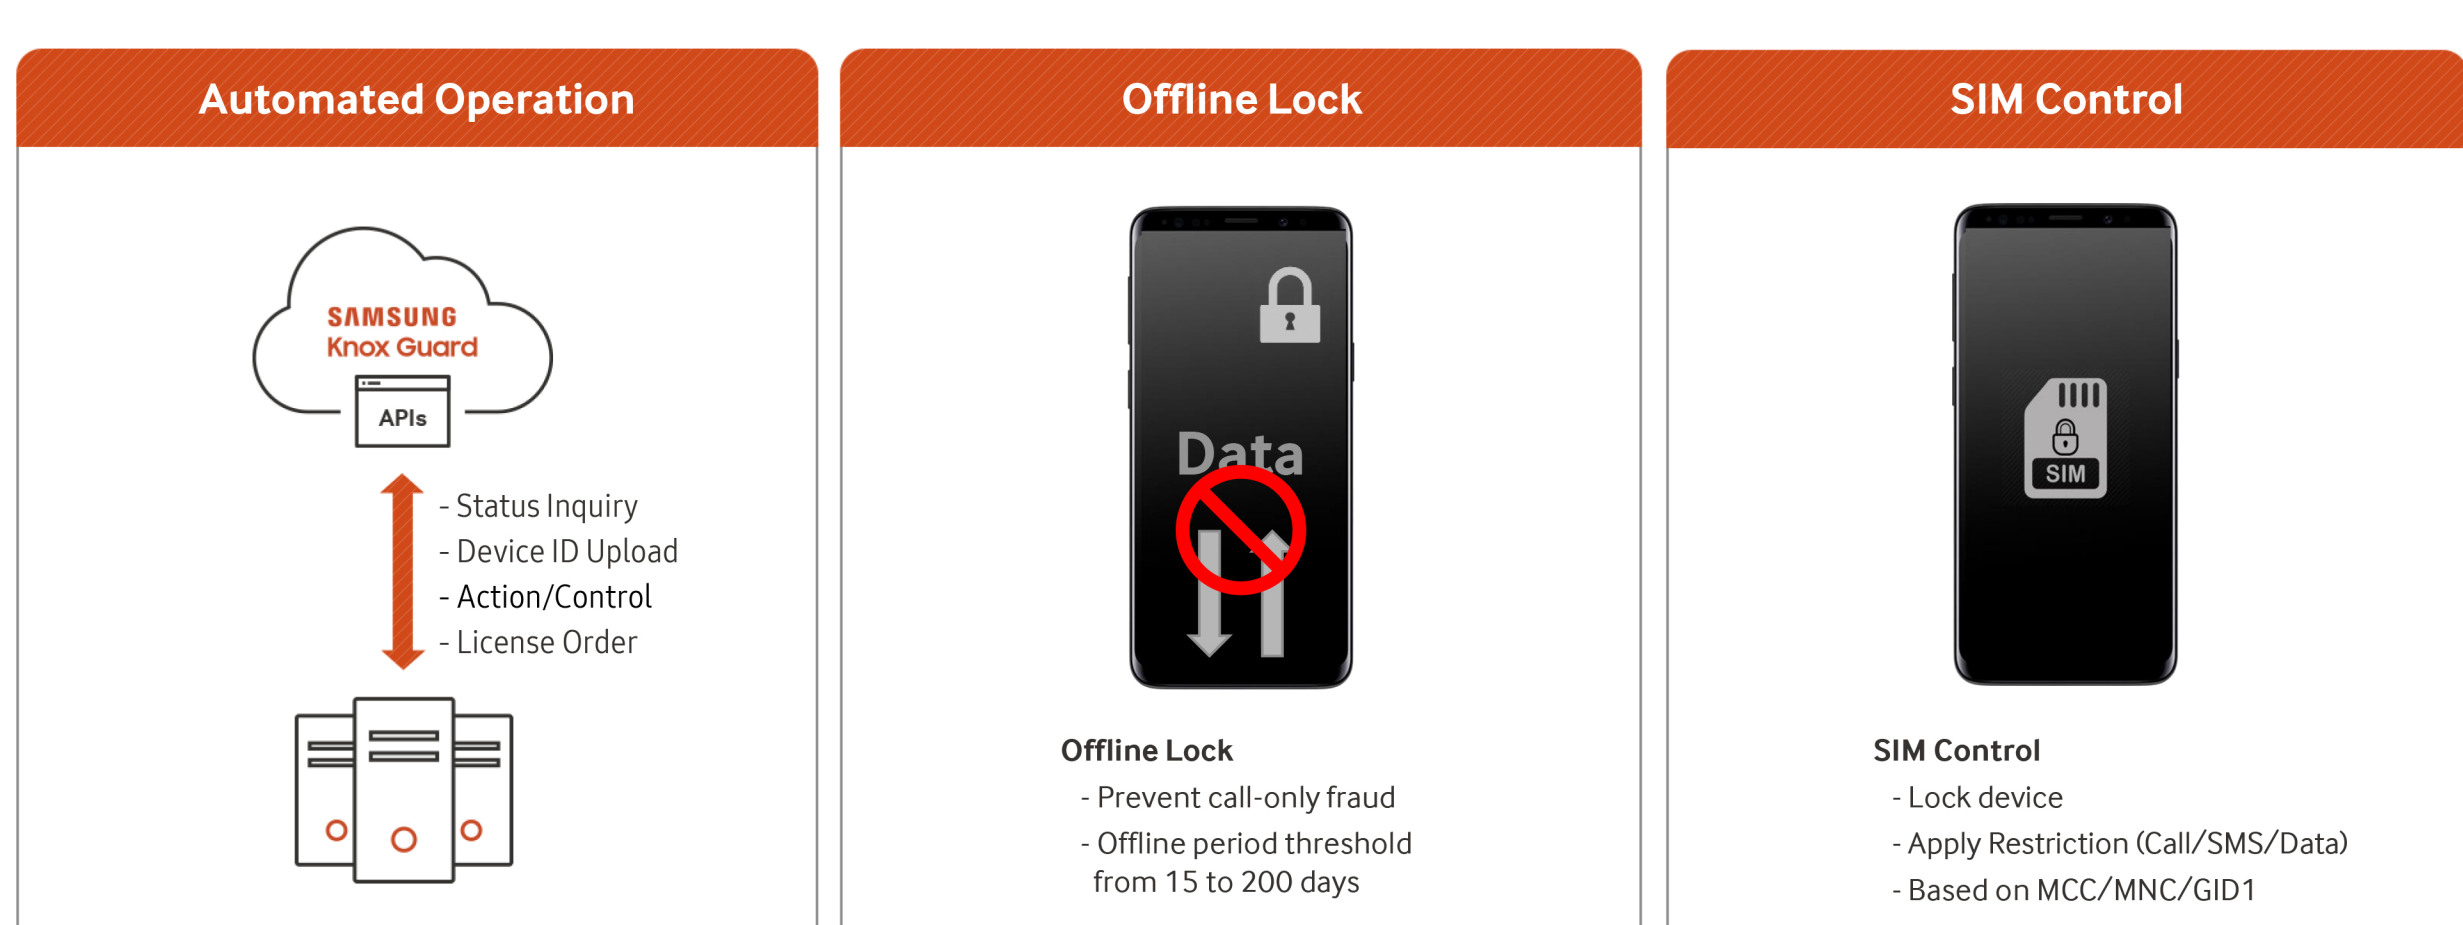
Automated Operation

SAMSUNG
Knox Guard

APIs

- Status Inquiry
- Device ID Upload
- Action/Control
- License Order

Offline Lock

Data

Offline Lock
- Prevent call-only fraud
- Offline period threshold from 15 to 200 days

SIM Control

SIM

SIM Control
- Lock device
- Apply Restriction (Call/SMS/Data)
- Based on MCC/MNC/GID1